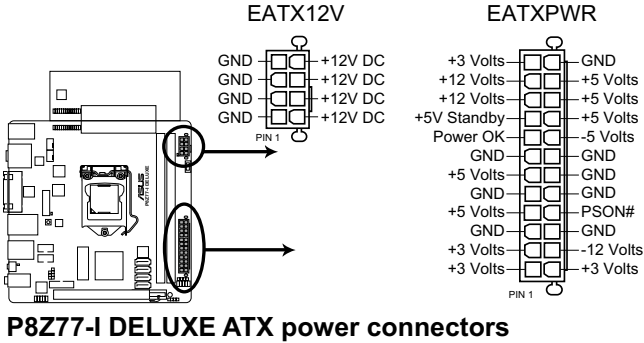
EATX12V

GND +12V DC
GND +12V DC
GND +12V DC
GND +12V DC
PIN 1

EATXPWR

+3 Volts GND
+12 Volts +5 Volts
+12 Volts +5 Volts
+5V Standby +5 Volts
Power OK -5 Volts
GND GND
+5 Volts GND
GND GND
+5 Volts PSON#
GND GND
+3 Volts -12 Volts
+3 Volts +3 Volts
PIN 1

ASUS P8Z77-I DELUXE

P8Z77-I DELUXE ATX power connectors